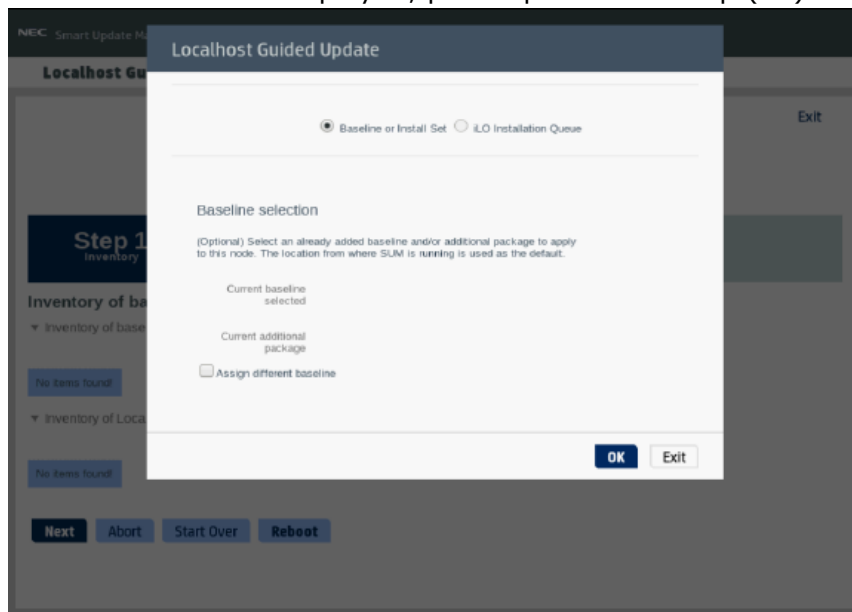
NEC Smart Update M

Localhost Gu

Exit

Step 1
Inventory

Inventory of ba

▼ Inventory of base

No items found

▼ Inventory of Loca

No items found

Next Abort Start Over Reboot

Localhost Guided Update

Baseline or Install Set iLO Installation Queue

Baseline selection

(Optional) Select an already added baseline and/or additional package to apply to this node. The location from where SUM is running is used as the default.

Current baseline selected

Current additional package

Assign different baseline

OK Exit